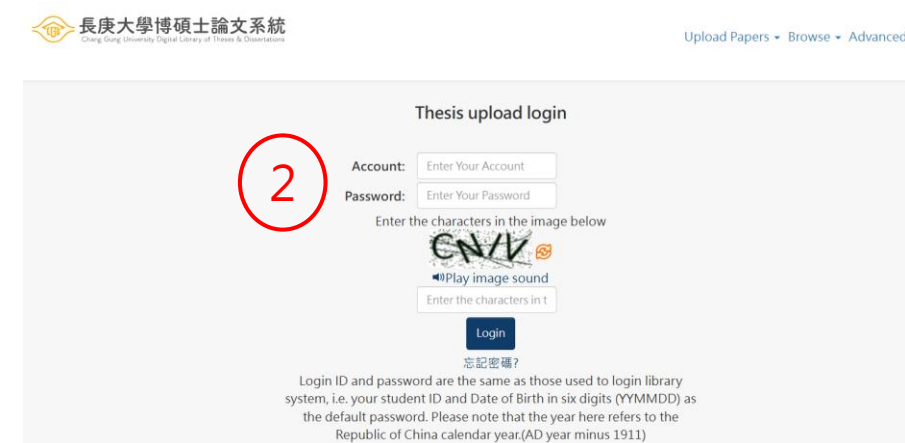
長庚大學博碩士論文系統
Chang Gung University Digital Library of Theses & Dissertations

Upload Papers ▾ Browse ▾ Advanced

Thesis upload login

2

Account: Enter Your Account

Password: Enter Your Password

Enter the characters in the image below

CNVV

Play image sound

Enter the characters in t

Login

忘記密碼?

Login ID and password are the same as those used to login library system, i.e. your student ID and Date of Birth in six digits (YYMMDD) as the default password. Please note that the year here refers to the Republic of China calendar year.(AD year minus 1911)